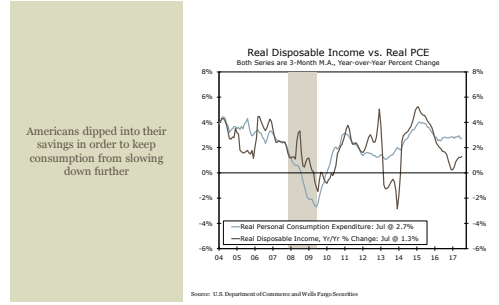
Americans dipped into their savings in order to keep consumption from slowing down further

Real Disposable Income vs. Real PCE
Both Series are 3-Month M.A., Year-over-Year Percent Change

8%
6%
4%
2%
0%
-2%
-4%
-6%

8%
6%
4%
2%
0%
-2%
-4%
-6%

Real Personal Consumption Expenditure: Jul @ 2.7%
Real Disposable Income, Yr/Yr % Change: Jul @ 1.3%

04 05 06 07 08 09 10 11 12 13 14 15 16 17

Source: U.S. Department of Commerce and Wells Fargo Securities